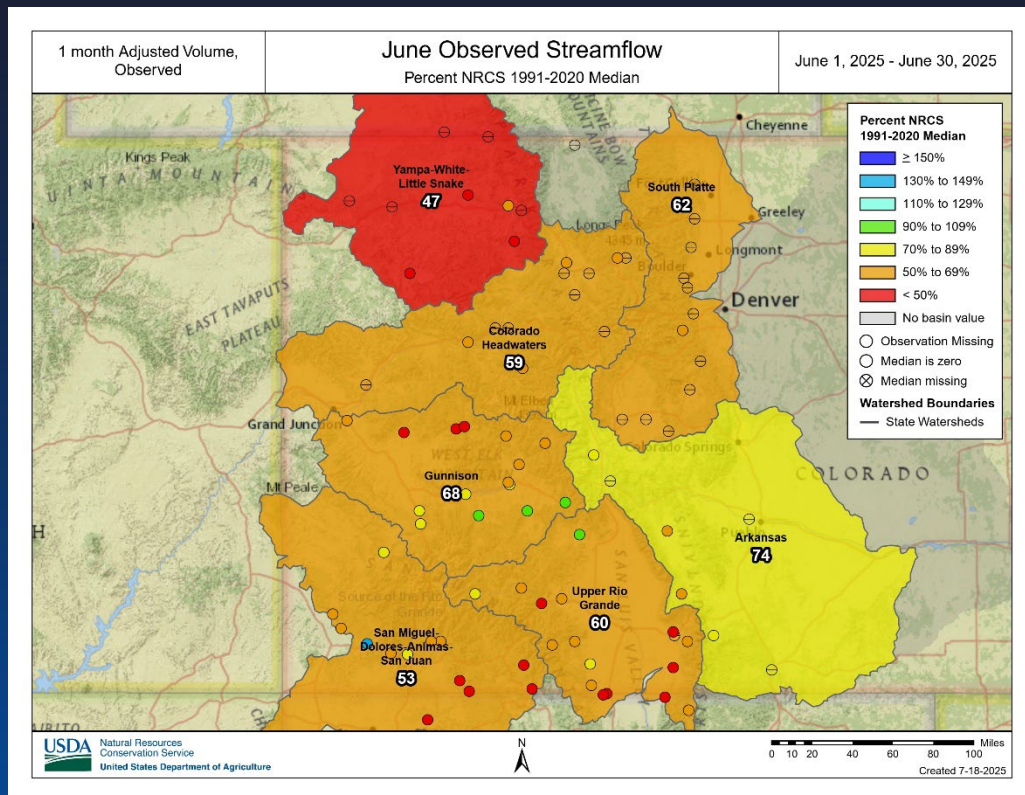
1 month Adjusted Volume, Observed

June Observed Streamflow
Percent NRCS 1991-2020 Median

June 1, 2025 - June 30, 2025

Percent NRCS 1991-2020 Median
≥ 150%
130% to 149%
110% to 129%
90% to 109%
70% to 89%
50% to 69%
< 50%
No basin value
Observation Missing
Median is zero
Median missing
Watershed Boundaries
State Watersheds

Cheyenne
Kings Peak
UINTA MOUNTAINS
MEDICINE BOW MOUNTAINS
Yampa-White-Little Snake
47
South Platte
62
Greeley
Longmont
Boulder
Denver
EAST TAVAPUTS PLATEAU
Colorado Headwaters
59
Grand Junction
Mt Elbert
WEST ELK MOUNTAINS
Colorado Springs
COLORADO
Gunnison
68
Mt Peale
Arkansas
74
Pueblo
Source of the Rio Grande
Upper Rio Grande
60
San Miguel-Dolores-Animas-San Juan
53
H

USDA Natural Resources Conservation Service
United States Department of Agriculture
N
Miles
0 10 20 40 60 80 100
Created 7-18-2025